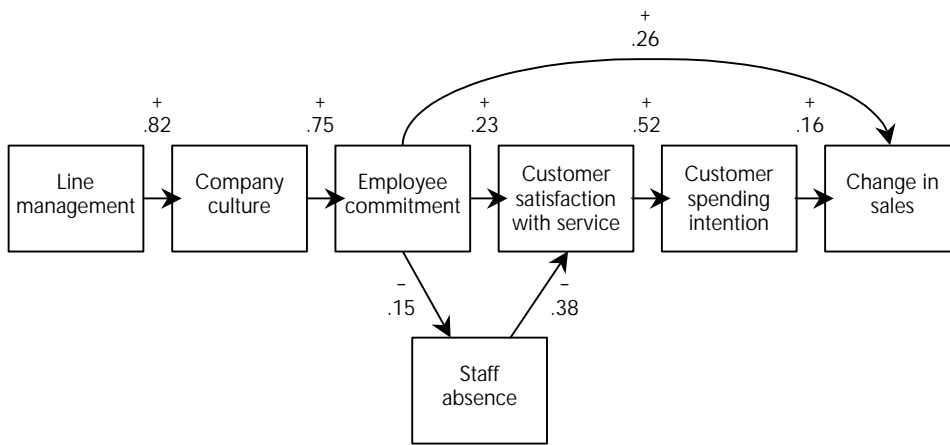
+
.26

+
.82

+
.75

+
.23

+
.52

+
.16

Line management

Company culture

Employee commitment

Customer satisfaction with service

Customer spending intention

Change in sales

–
.15

–
.38

Staff absence